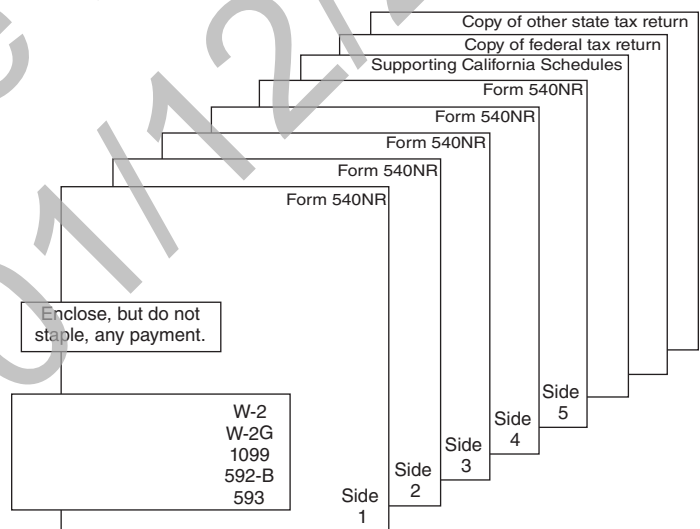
Copy of other state tax return
Copy of federal tax return
Supporting California Schedules
Form 540NR
Form 540NR
Form 540NR
Form 540NR
Form 540NR

Enclose, but do not staple, any payment.

W-2
W-2G
1099
592-B
593

Side 1
Side 2
Side 3
Side 4
Side 5